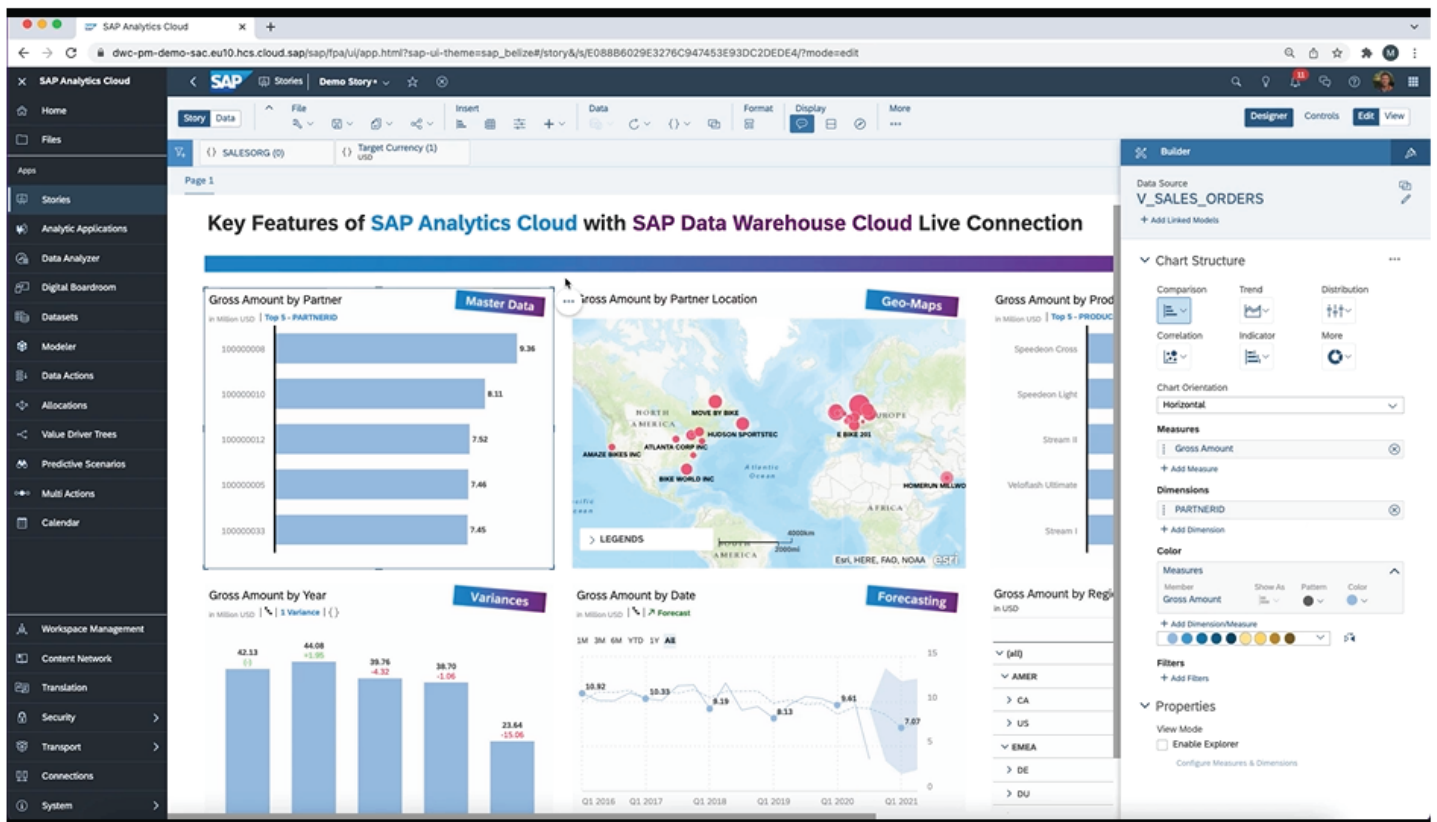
SAP Analytics Cloud
dwc-pm-demo-sac.eu10.hcs.cloud.sap/sap/fpa/ui/app.html?sap-ui-theme=sap_belize#/story&/s/E088B6029E3276C947453E93DC2DEDE4/?mode=edit

SAP Analytics Cloud
Home
Files
Apps
Stories
Analytic Applications
Data Analyzer
Digital Boardroom
Datasets
Modeler
Data Actions
Allocations
Value Driver Trees
Predictive Scenarios
Multi Actions
Calendar
Workspace Management
Content Network
Translation
Security
Transport
Connections
System

Stories | Demo Story*
11
Story Data File Insert Data Format Display More
Designer Controls Edit View
SALESORG (0) Target Currency (1) USD
Page 1

Key Features of SAP Analytics Cloud with SAP Data Warehouse Cloud Live Connection

Gross Amount by Partner
in Million USD | Top 5 - PARTNERID
Master Data
100000008 9.36
100000010 8.11
100000012 7.52
100000005 7.46
100000033 7.45

Gross Amount by Partner Location
Geo-Maps
NORTH AMERICA
MOVE BY BIKE
HUDSON SPORTSTEC
ATLANTA CORP INC
AMAZE BIKES INC
BIKE WORLD INC
E BIKE 201
EUROPE
HOMERUN MILLWO
AFRICA
Atlantic Ocean
SOUTH AMERICA
LEGENDS
4000km
2000mi
Esri, HERE, FAO, NOAA

Gross Amount by Prod
in Million USD | Top 5 - PRODUC
Speedeon Cross
Speedeon Light
Stream II
Veloflash Ultimate
Stream I

Gross Amount by Year
in Million USD | 1 Variance | ()
Variances
42.13
44.08 +1.95
39.76 -4.32
38.70 -1.06
23.64 -15.06

Gross Amount by Date
in Million USD | Forecast
Forecasting
1M 3M 6M YTD 1Y All
10.92 10.33 8.19 8.13 9.61 7.07
15 10 5
Q1 2016 Q1 2017 Q1 2018 Q1 2019 Q1 2020 Q1 2021

Gross Amount by Regi
in USD
(all)
AMER
CA
US
EMEA
DE
DU

Builder
Data Source
V_SALES_ORDERS
+ Add Linked Models
Chart Structure
Comparison Trend Distribution
Correlation Indicator More
Chart Orientation
Horizontal
Measures
Gross Amount
+ Add Measure
Dimensions
PARTNERID
+ Add Dimension
Color
Measures
Member Show As Pattern Color
Gross Amount
+ Add Dimension/Measure
Filters
+ Add Filters
Properties
View Mode
Enable Explorer
Configure Measures & Dimensions